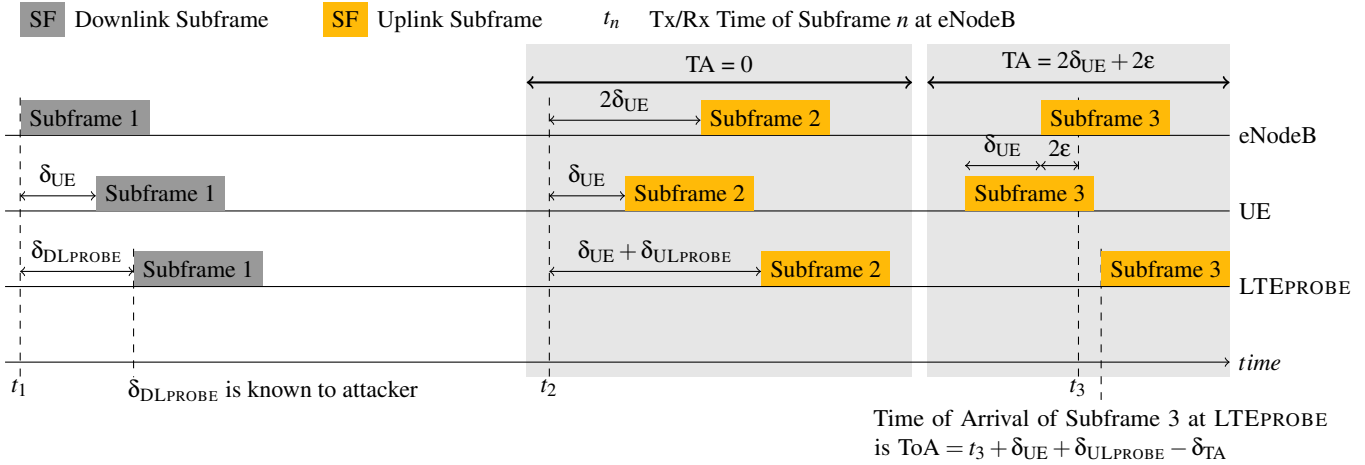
SF Downlink Subframe SF Uplink Subframe $t_n$ Tx/Rx Time of Subframe $n$ at eNodeB

TA = 0

TA = $2\delta_{UE} + 2\varepsilon$

Subframe 1

$2\delta_{UE}$

Subframe 2

Subframe 3

eNodeB

$\delta_{UE}$

$2\varepsilon$

$\delta_{UE}$

Subframe 1

$\delta_{UE}$

Subframe 2

Subframe 3

UE

$\delta_{DLPROBE}$

Subframe 1

$\delta_{UE} + \delta_{ULPROBE}$

Subframe 2

Subframe 3

LTEPROBE

time

$t_1$

$\delta_{DLPROBE}$ is known to attacker

$t_2$

$t_3$

Time of Arrival of Subframe 3 at LTEPROBE is ToA = $t_3 + \delta_{UE} + \delta_{ULPROBE} - \delta_{TA}$